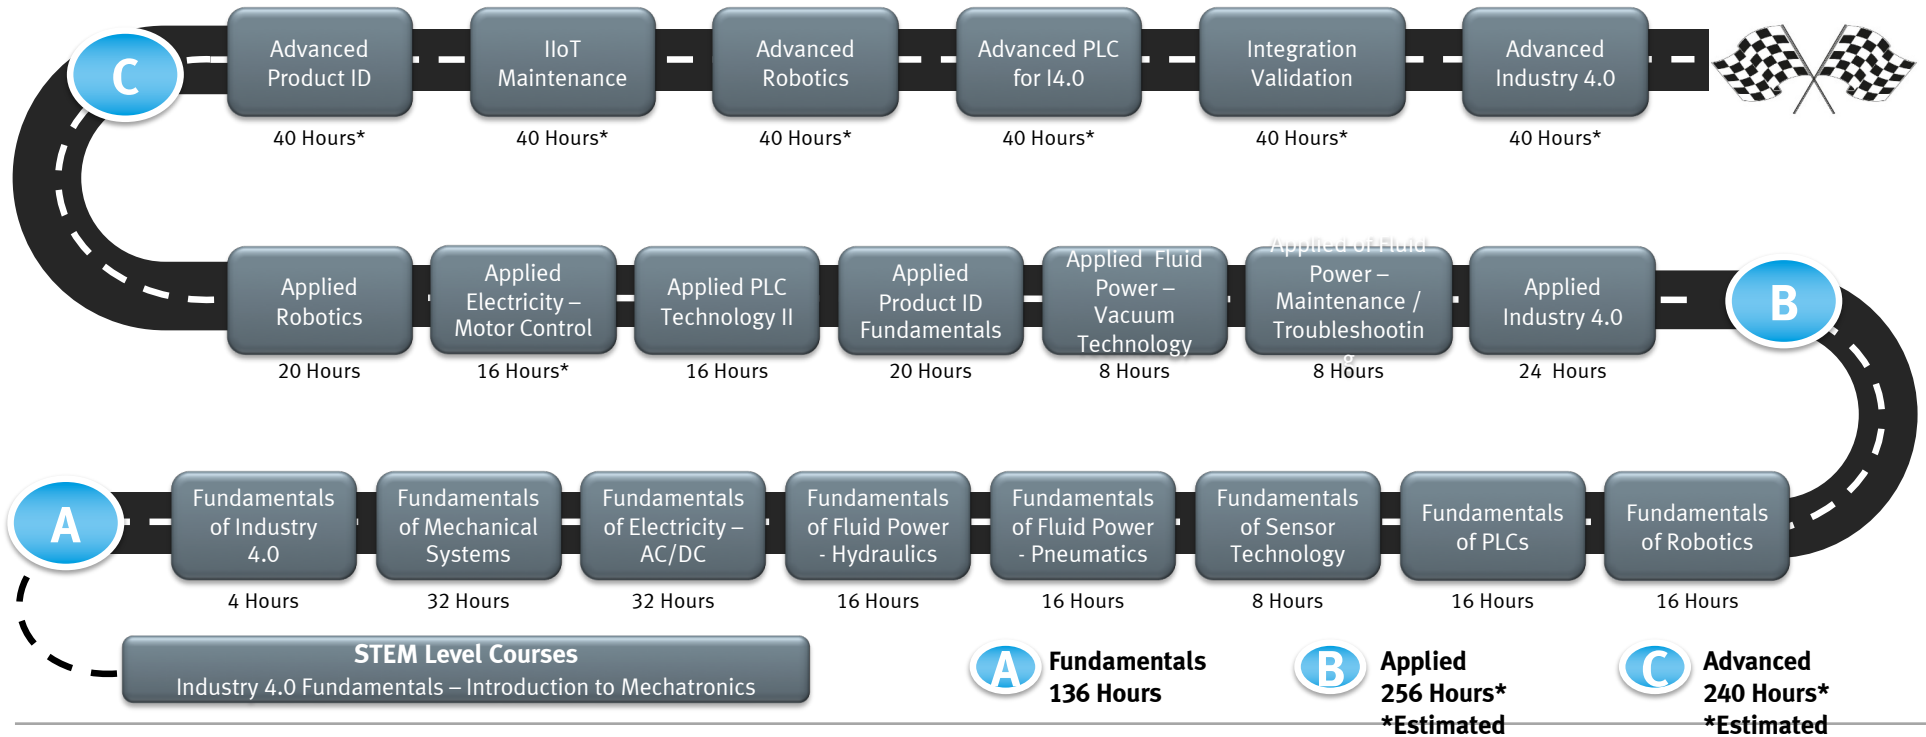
C

Advanced Product ID
40 Hours*

IIoT Maintenance
40 Hours*

Advanced Robotics
40 Hours*

Advanced PLC for I4.0
40 Hours*

Integration Validation
40 Hours*

Advanced Industry 4.0
40 Hours*

Applied Robotics
20 Hours

Applied Electricity – Motor Control
16 Hours*

Applied PLC Technology II
16 Hours

Applied Product ID Fundamentals
20 Hours

Applied Fluid Power – Vacuum Technology
8 Hours

Applied of Fluid Power – Maintenance / Troubleshootin g
8 Hours

Applied Industry 4.0
24 Hours

B

A

Fundamentals of Industry 4.0
4 Hours

Fundamentals of Mechanical Systems
32 Hours

Fundamentals of Electricity – AC/DC
32 Hours

Fundamentals of Fluid Power - Hydraulics
16 Hours

Fundamentals of Fluid Power - Pneumatics
16 Hours

Fundamentals of Sensor Technology
8 Hours

Fundamentals of PLCs
16 Hours

Fundamentals of Robotics
16 Hours

STEM Level Courses
Industry 4.0 Fundamentals – Introduction to Mechatronics

A Fundamentals
136 Hours

B Applied
256 Hours*
*Estimated

C Advanced
240 Hours*
*Estimated